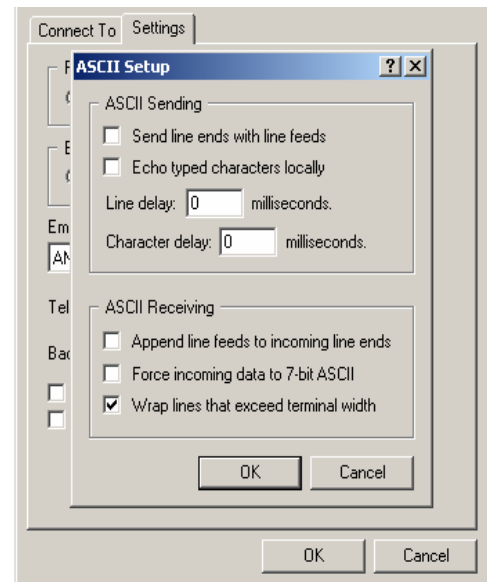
Connect To | Settings

F
(
E
(
Em
AN
Tel
Bac

ASCII Setup

?
X

ASCII Sending

Send line ends with line feeds

Echo typed characters locally

Line delay: 0 milliseconds.

Character delay: 0 milliseconds.

ASCII Receiving

Append line feeds to incoming line ends

Force incoming data to 7-bit ASCII

Wrap lines that exceed terminal width

OK
Cancel

OK
Cancel